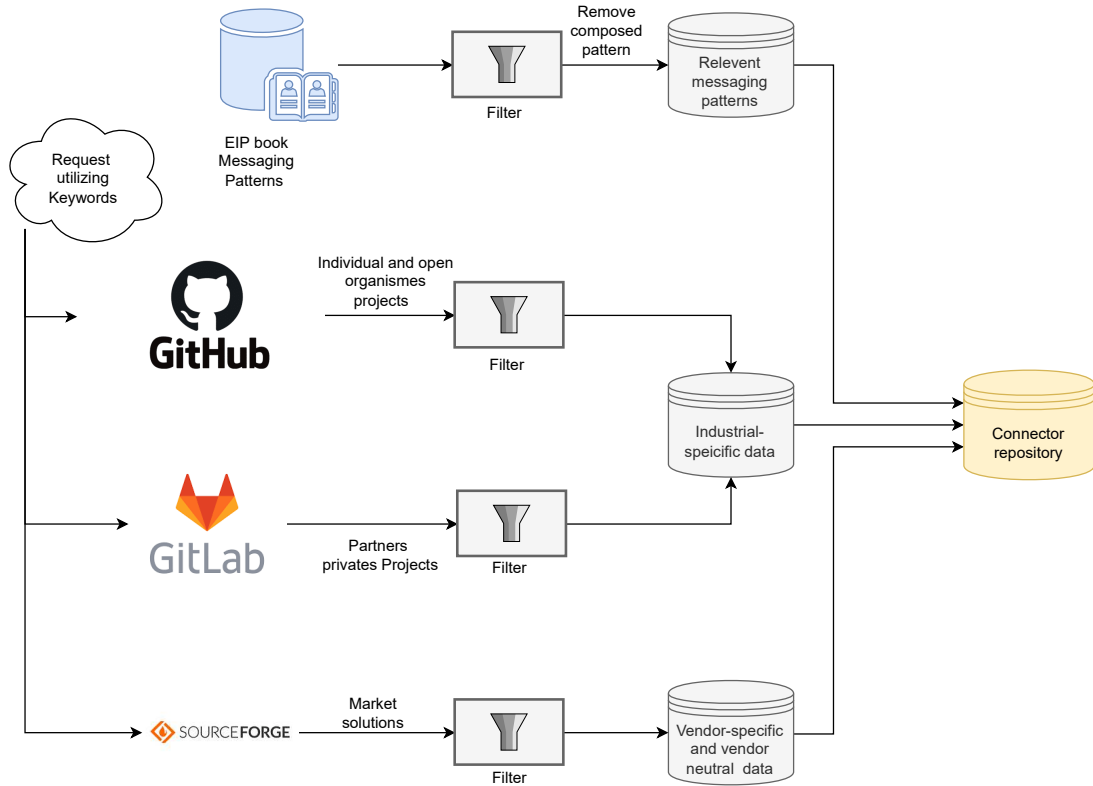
Remove composed pattern

Filter

Relevent messaging patterns

EIP book Messaging Patterns

Request utilizing Keywords

Individual and open organismes projects

GitHub

Filter

Industrial-speicific data

Connector repository

GitLab

Partners privates Projects

Filter

SOURCEFORGE

Market solutions

Filter

Vendor-specific and vendor neutral data